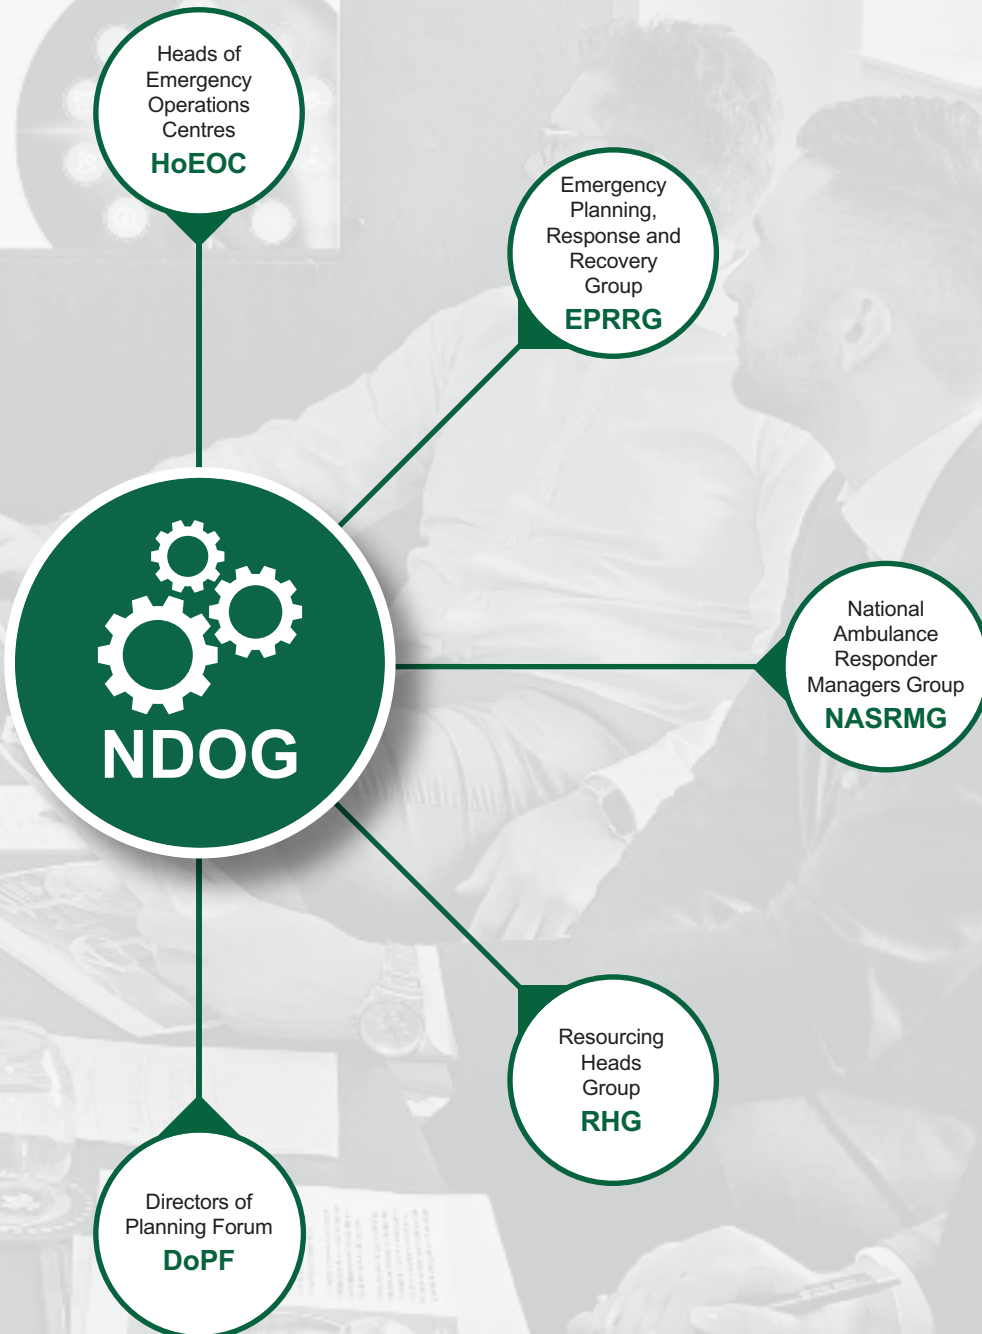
Heads of Emergency Operations Centres
HoEOC

Emergency Planning, Response and Recovery Group
EPRRG

NDOG

National Ambulance Responder Managers Group
NASRMG

Resourcing Heads Group
RHG

Directors of Planning Forum
DoPF